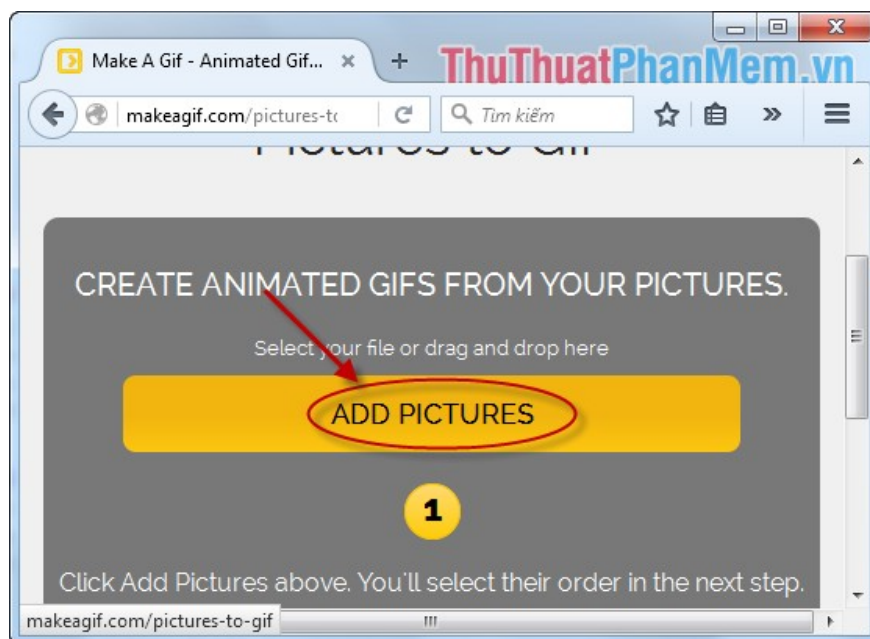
Make A Gif - Animated Gif...

ThuThuatPhanMem.vn

makeagif.com/pictures-tc

Tìm kiếm

Pictures to Gif

CREATE ANIMATED GIFS FROM YOUR PICTURES.

Select your file or drag and drop here

ADD PICTURES

1

Click Add Pictures above. You'll select their order in the next step.

makeagif.com/pictures-to-gif